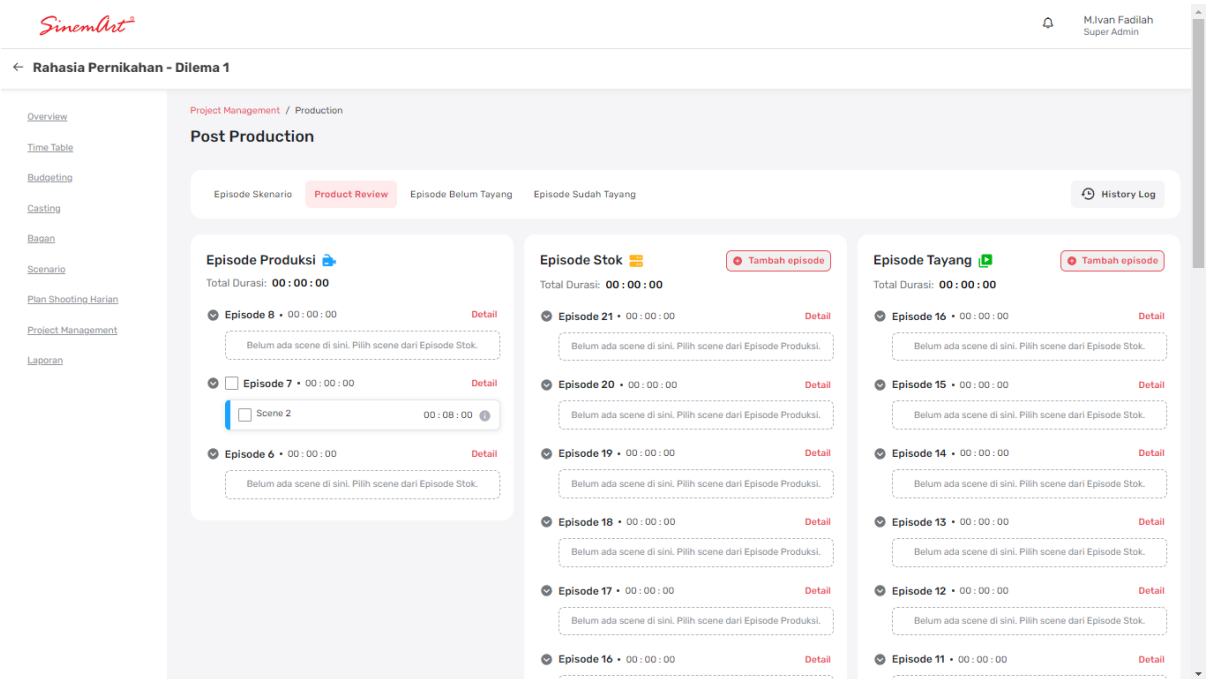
SinemArt

M.Ivan Fadilah
Super Admin

← Rahasia Pernikahan - Dilema 1

Overview
Time Table
Budgeting
Casting
Bagan
Scenario
Plan Shooting Harian
Project Management
Laporan

Project Management / Production

Post Production

Episode Skenario | Product Review | Episode Belum Tayang | Episode Sudah Tayang | History Log

Episode Produksi
Total Durasi: 00 : 00 : 00

Episode 8 • 00 : 00 : 00 Detail
Belum ada scene di sini. Pilih scene dari Episode Stok.

Episode 7 • 00 : 00 : 00 Detail
Scene 2 00 : 08 : 00

Episode 6 • 00 : 00 : 00 Detail
Belum ada scene di sini. Pilih scene dari Episode Stok.

Episode Stok
Tambah episode
Total Durasi: 00 : 00 : 00

Episode 21 • 00 : 00 : 00 Detail
Belum ada scene di sini. Pilih scene dari Episode Produksi.

Episode 20 • 00 : 00 : 00 Detail
Belum ada scene di sini. Pilih scene dari Episode Produksi.

Episode 19 • 00 : 00 : 00 Detail
Belum ada scene di sini. Pilih scene dari Episode Produksi.

Episode 18 • 00 : 00 : 00 Detail
Belum ada scene di sini. Pilih scene dari Episode Produksi.

Episode 17 • 00 : 00 : 00 Detail
Belum ada scene di sini. Pilih scene dari Episode Produksi.

Episode 16 • 00 : 00 : 00 Detail

Episode Tayang
Tambah episode
Total Durasi: 00 : 00 : 00

Episode 16 • 00 : 00 : 00 Detail
Belum ada scene di sini. Pilih scene dari Episode Stok.

Episode 15 • 00 : 00 : 00 Detail
Belum ada scene di sini. Pilih scene dari Episode Stok.

Episode 14 • 00 : 00 : 00 Detail
Belum ada scene di sini. Pilih scene dari Episode Stok.

Episode 13 • 00 : 00 : 00 Detail
Belum ada scene di sini. Pilih scene dari Episode Stok.

Episode 12 • 00 : 00 : 00 Detail
Belum ada scene di sini. Pilih scene dari Episode Stok.

Episode 11 • 00 : 00 : 00 Detail